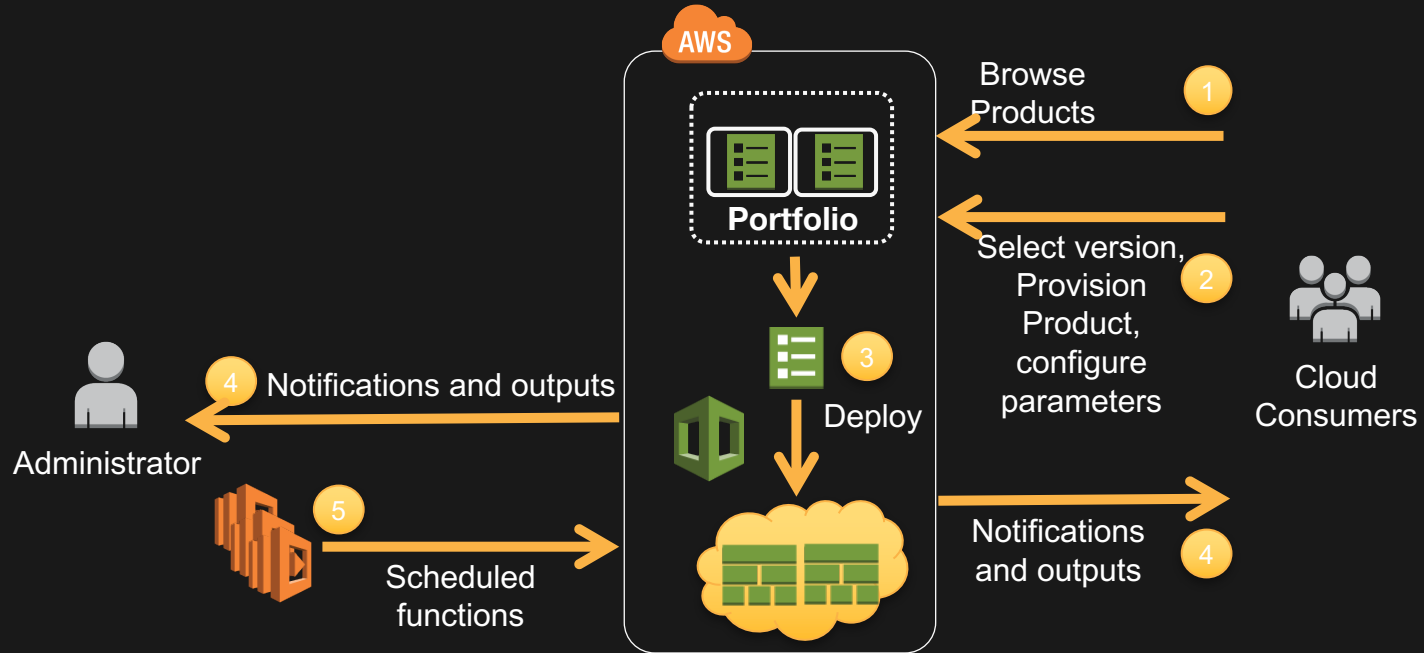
AWS

Browse Products 1

Portfolio

Select version, Provision Product, configure parameters 2

Cloud Consumers

4 Notifications and outputs

Administrator

3 Deploy

5

Scheduled functions

Notifications and outputs 4